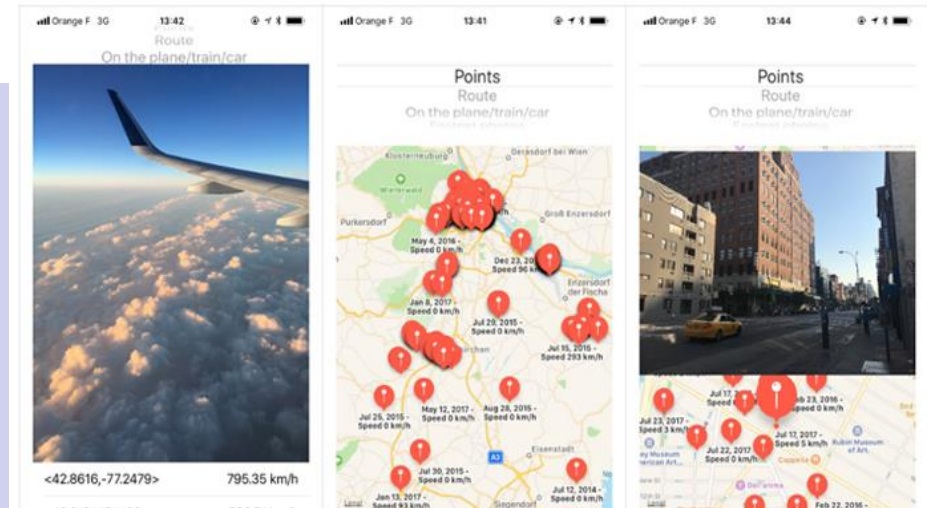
Orange F 3G 13:42
Route
On the plane/train/car

<42.8616,-77.2479> 795.35 km/h

Orange F 3G 13:41
Points
Route
On the plane/train/car

Klosterneuburg
Gerasdorf bei Wien
Purkersdorf
Groß Enzersdorf
May 4, 2016 - Speed 0 km/h
Dec 23, 2016 - Speed 96 km/h
Enzersdorf an der Fischa
Jan 8, 2017 - Speed 0 km/h
Jul 29, 2015 - Speed 0 km/h
Jul 15, 2015 - Speed 293 km/h
Jul 26, 2015 - Speed 0 km/h
May 12, 2017 - Speed 0 km/h
Aug 28, 2015 - Speed 0 km/h
A3
Eisenstadt
Jul 30, 2015 - Speed 0 km/h
Jan 13, 2017 - Speed 93 km/h
Jul 12, 2014 - Speed 0 km/h
Legal

Orange F 3G 13:44
Points
Route
On the plane/train/car

Jul 23, 2017 - Speed 3 km/h
Jul 22, 2017 - Speed 0 km/h
Jul 17, 2017 - Speed 5 km/h
Feb 23, 2016 - Speed 0 km/h
Rubin Museum of Art
Museum American Art
Feb 22, 2016 -